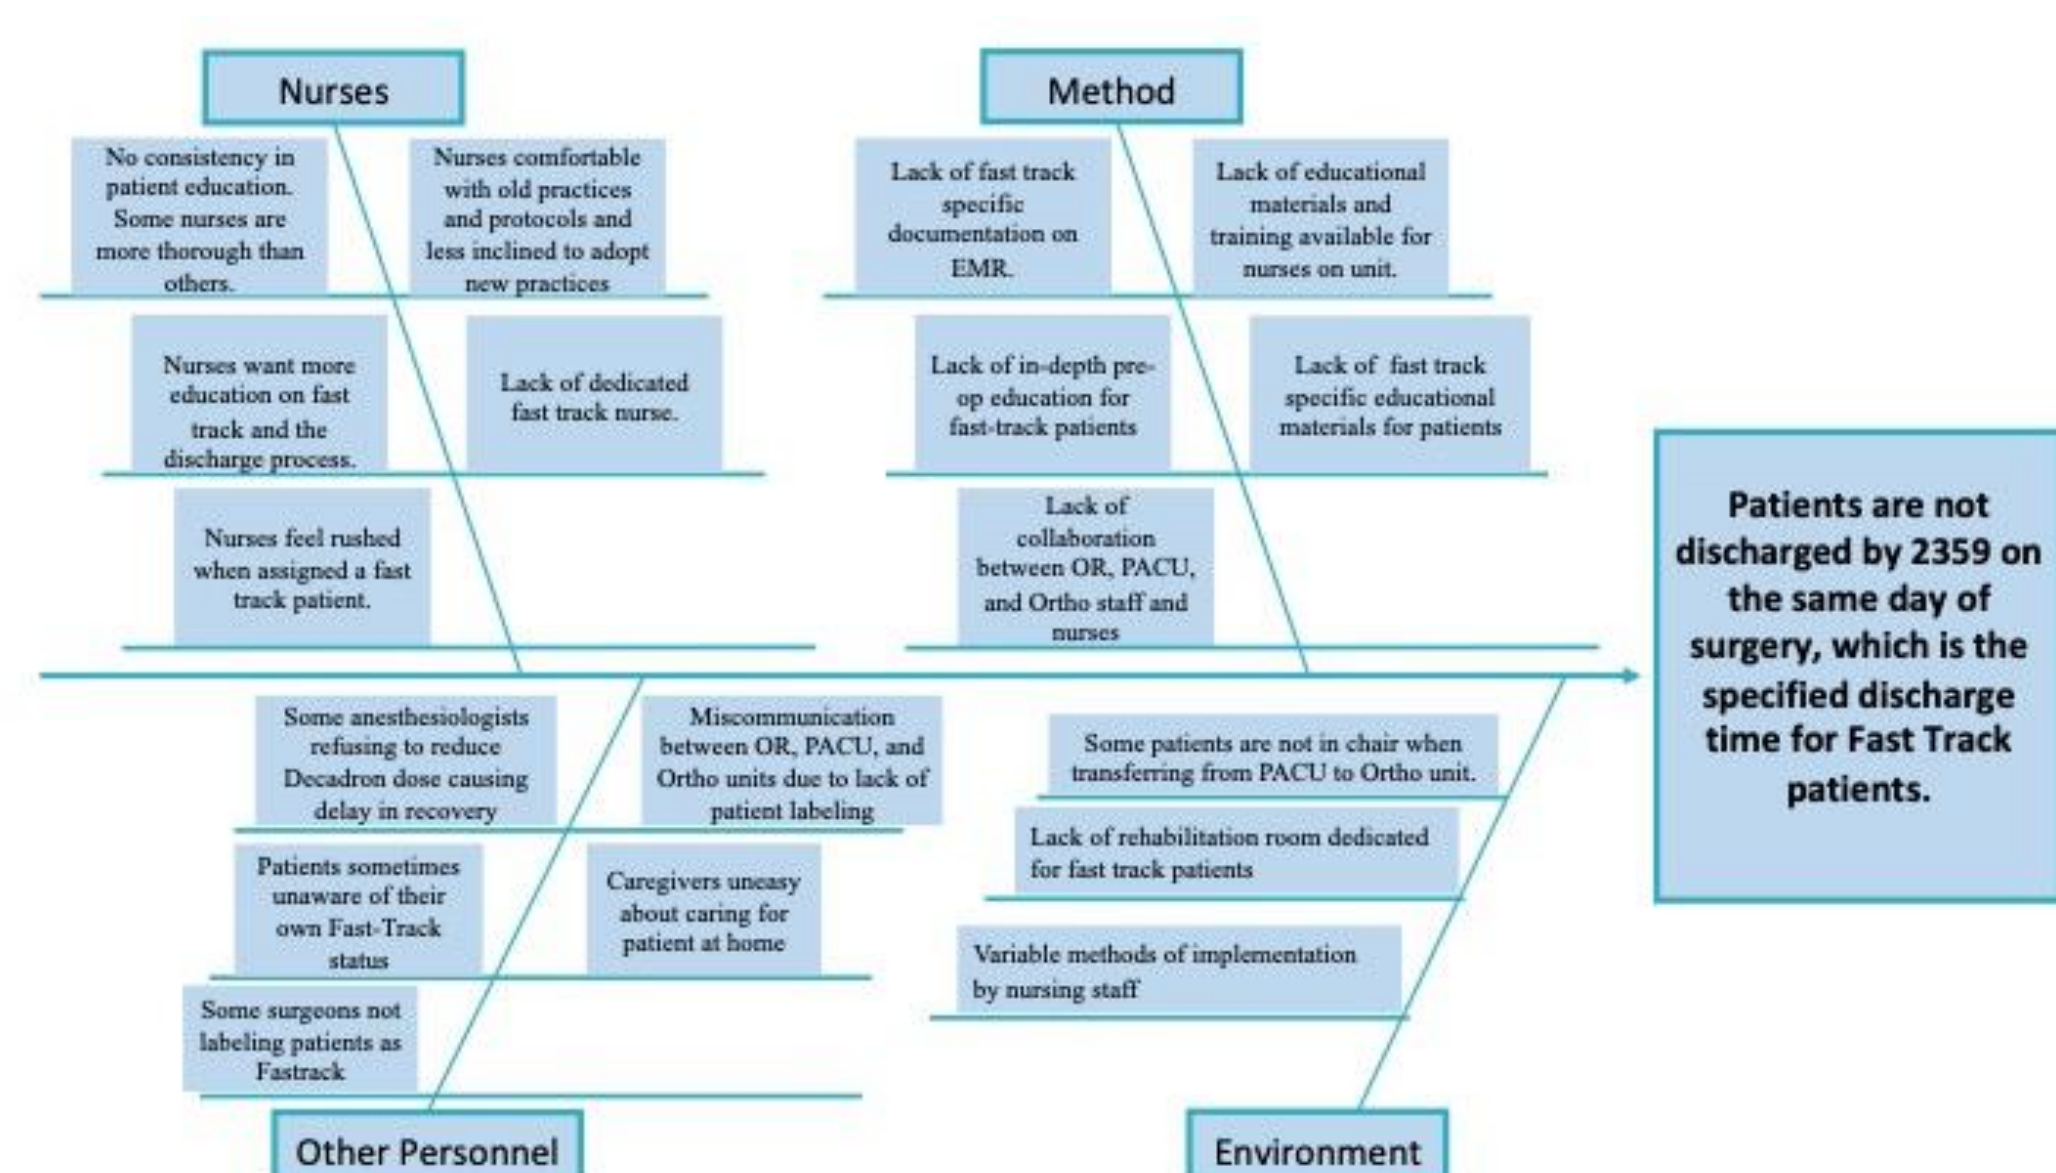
Nurses

No consistency in patient education. Some nurses are more thorough than others.

Nurses comfortable with old practices and protocols and less inclined to adopt new practices

Nurses want more education on fast track and the discharge process.

Lack of dedicated fast track nurse.

Nurses feel rushed when assigned a fast track patient.

Method

Lack of fast track specific documentation on EMR.

Lack of educational materials and training available for nurses on unit.

Lack of in-depth pre-op education for fast-track patients

Lack of fast track specific educational materials for patients

Lack of collaboration between OR, PACU, and Ortho staff and nurses

Patients are not discharged by 2359 on the same day of surgery, which is the specified discharge time for Fast Track patients.

Some anesthesiologists refusing to reduce Decadron dose causing delay in recovery

Miscommunication between OR, PACU, and Ortho units due to lack of patient labeling

Patients sometimes unaware of their own Fast-Track status

Caregivers uneasy about caring for patient at home

Some surgeons not labeling patients as Fastrack

Other Personnel

Some patients are not in chair when transferring from PACU to Ortho unit.

Lack of rehabilitation room dedicated for fast track patients

Variable methods of implementation by nursing staff

Environment